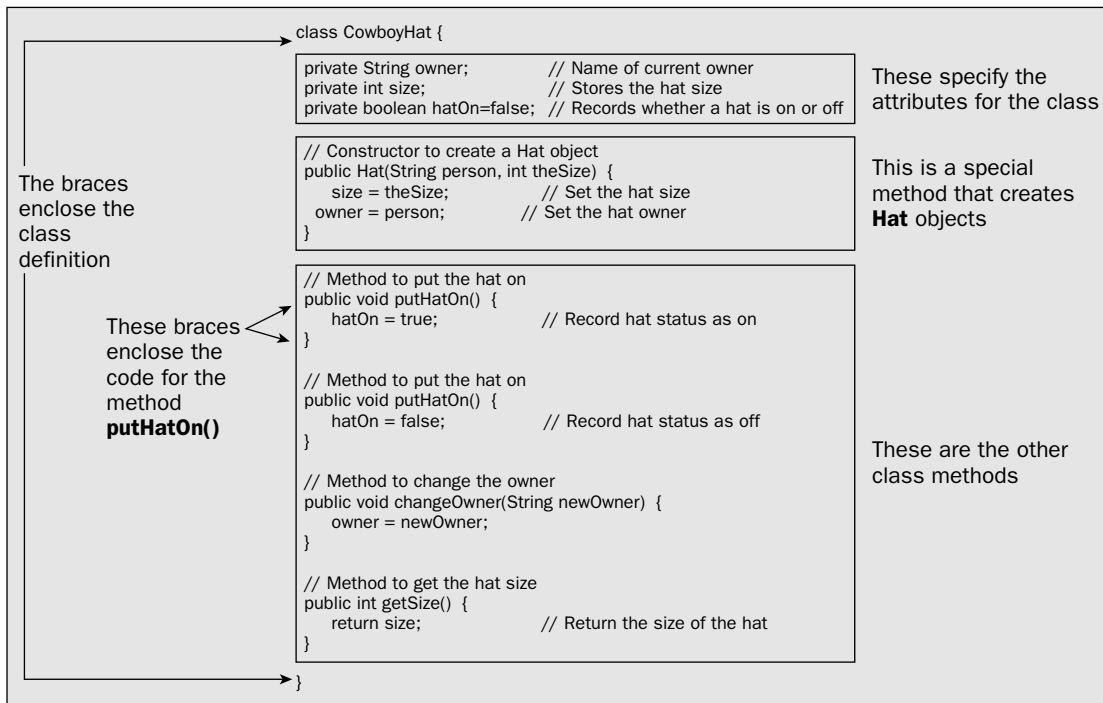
class CowboyHat {

private String owner; // Name of current owner
private int size; // Stores the hat size
private boolean hatOn=false; // Records whether a hat is on or off

These specify the attributes for the class

// Constructor to create a Hat object
public Hat(String person, int theSize) {
size = theSize; // Set the hat size
owner = person; // Set the hat owner
}

This is a special method that creates **Hat** objects

The braces enclose the class definition

// Method to put the hat on
public void putHatOn() {
hatOn = true; // Record hat status as on
}

These braces enclose the code for the method **putHatOn()**

// Method to put the hat on
public void putHatOn() {
hatOn = false; // Record hat status as off
}

// Method to change the owner
public void changeOwner(String newOwner) {
owner = newOwner;
}

// Method to get the hat size
public int getSize() {
return size; // Return the size of the hat
}

These are the other class methods

}